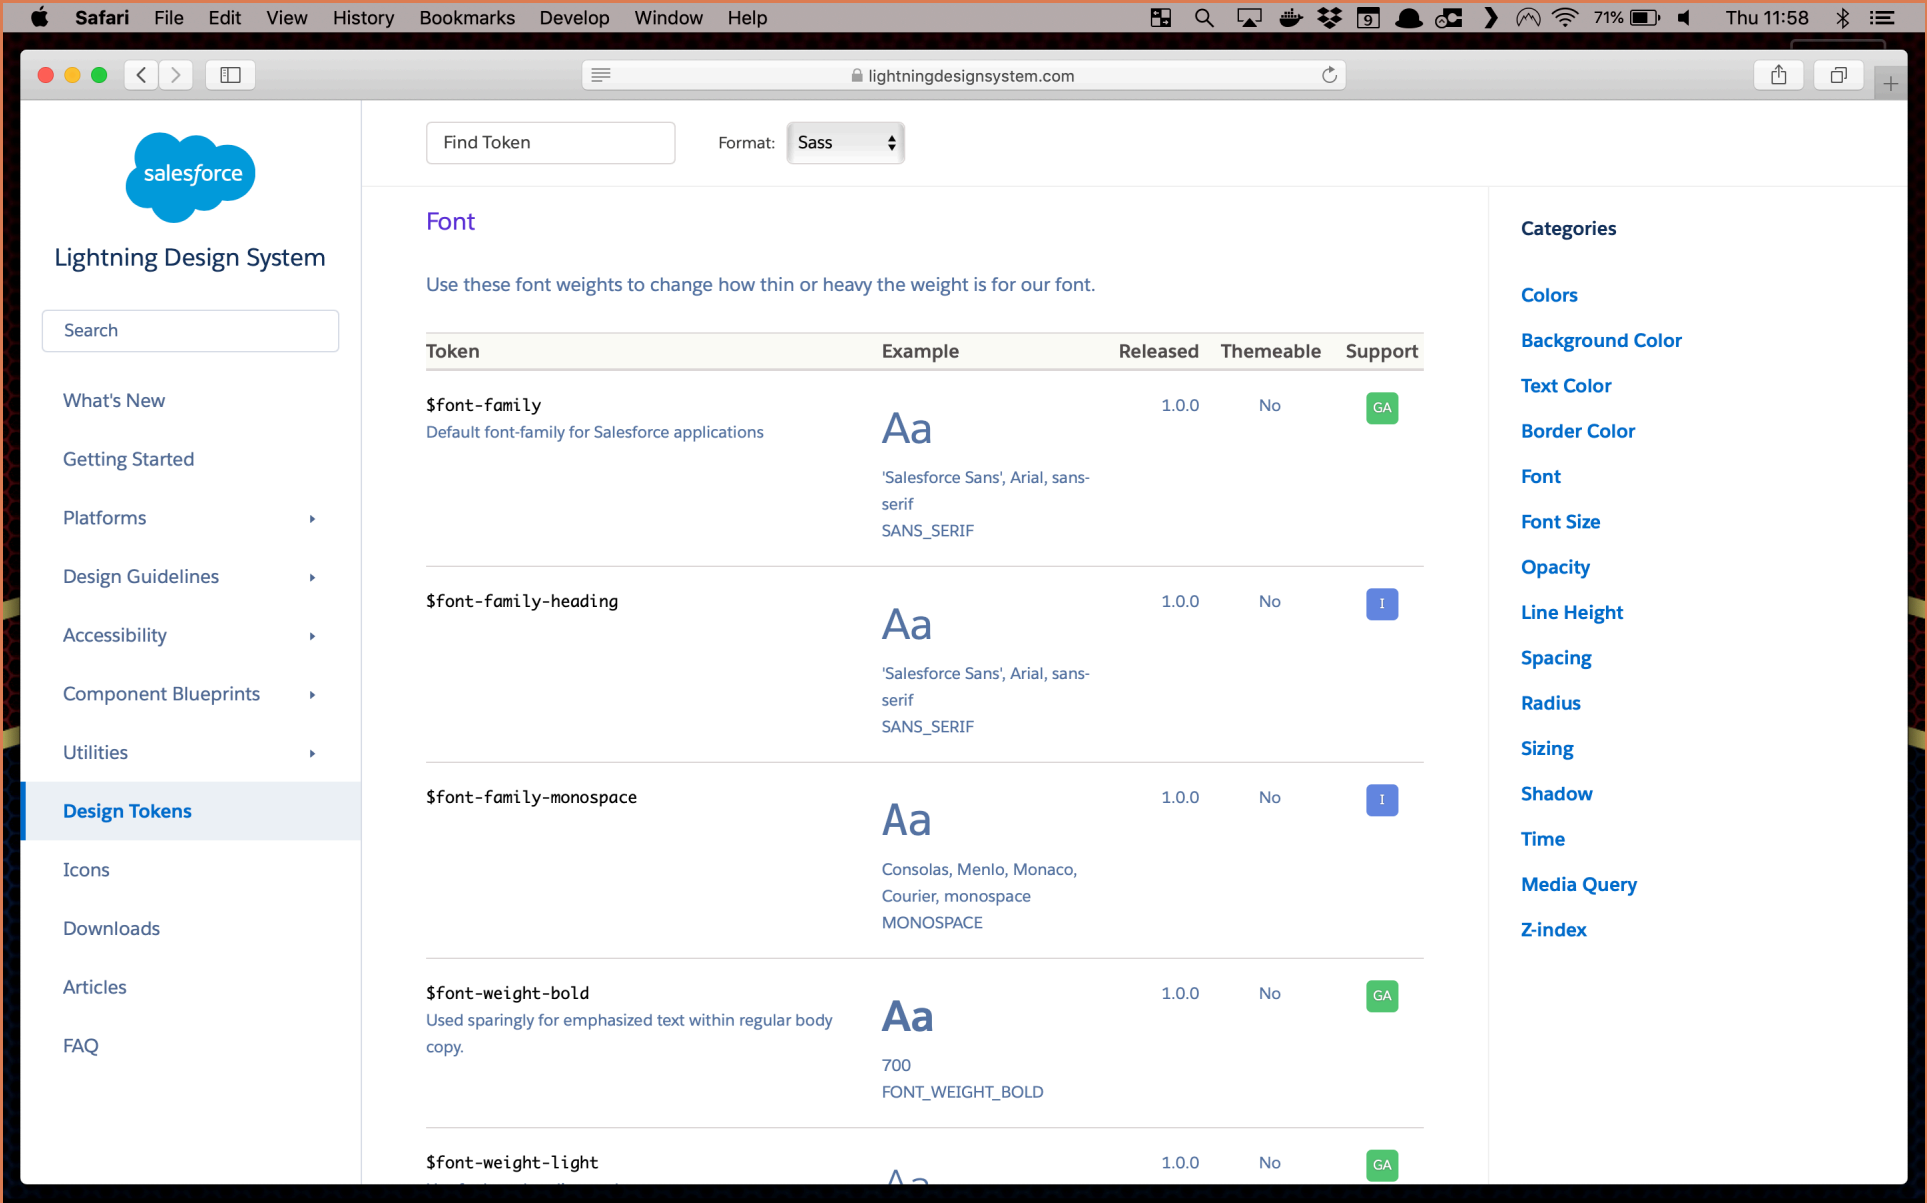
Safari File Edit View History Bookmarks Develop Window Help

9 71% Thu 11:58

lightningdesignsystem.com

salesforce

Lightning Design System

Search

What's New

Getting Started

Platforms

Design Guidelines

Accessibility

Component Blueprints

Utilities

Design Tokens

Icons

Downloads

Articles

FAQ

Find Token

Format: Sass

Font

Use these font weights to change how thin or heavy the weight is for our font.

| Token | Example | Released | Themeable | Support |
|---|---|---|---|---|
| \$font-family<br>Default font-family for Salesforce applications | Aa<br>'Salesforce Sans', Arial, sans-serif<br>SANS_SERIF | 1.0.0 | No | GA |
| \$font-family-heading | Aa<br>'Salesforce Sans', Arial, sans-serif<br>SANS_SERIF | 1.0.0 | No | I |
| \$font-family-monospace | Aa<br>Consolas, Menlo, Monaco, Courier, monospace<br>MONOSPACE | 1.0.0 | No | I |
| \$font-weight-bold<br>Used sparingly for emphasized text within regular body copy. | Aa<br>700<br>FONT_WEIGHT_BOLD | 1.0.0 | No | GA |
| \$font-weight-light | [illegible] | 1.0.0 | No | GA |

Categories

Colors

Background Color

Text Color

Border Color

Font

Font Size

Opacity

Line Height

Spacing

Radius

Sizing

Shadow

Time

Media Query

Z-index